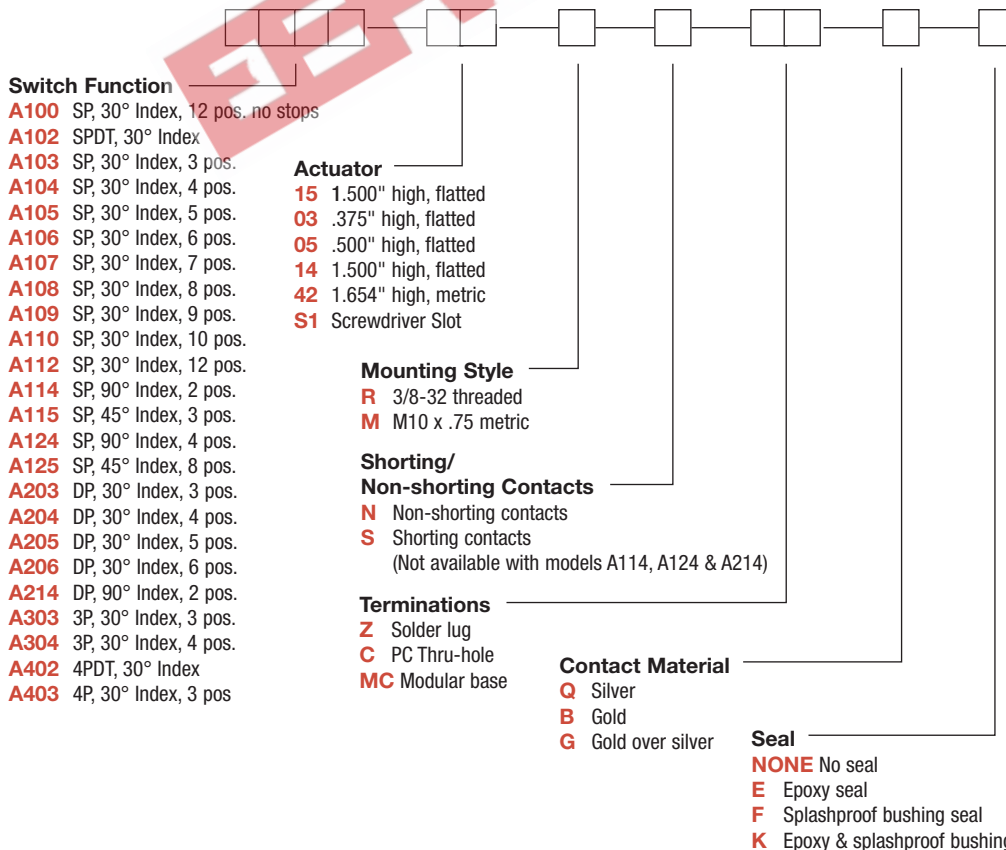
Switch Function
A100 SP, 30° Index, 12 pos. no stops
A102 SPDT, 30° Index
A103 SP, 30° Index, 3 pos.
A104 SP, 30° Index, 4 pos.
A105 SP, 30° Index, 5 pos.
A106 SP, 30° Index, 6 pos.
A107 SP, 30° Index, 7 pos.
A108 SP, 30° Index, 8 pos.
A109 SP, 30° Index, 9 pos.
A110 SP, 30° Index, 10 pos.
A112 SP, 30° Index, 12 pos.
A114 SP, 90° Index, 2 pos.
A115 SP, 45° Index, 3 pos.
A124 SP, 90° Index, 4 pos.
A125 SP, 45° Index, 8 pos.
A203 DP, 30° Index, 3 pos.
A204 DP, 30° Index, 4 pos.
A205 DP, 30° Index, 5 pos.
A206 DP, 30° Index, 6 pos.
A214 DP, 90° Index, 2 pos.
A303 3P, 30° Index, 3 pos.
A304 3P, 30° Index, 4 pos.
A402 4PDT, 30° Index
A403 4P, 30° Index, 3 pos

Actuator
15 1.500" high, flatted
03 .375" high, flatted
05 .500" high, flatted
14 1.500" high, flatted
42 1.654" high, metric
S1 Screwdriver Slot

Mounting Style
R 3/8-32 threaded
M M10 x .75 metric

Shorting/
Non-shorting Contacts
N Non-shorting contacts
S Shorting contacts
(Not available with models A114, A124 & A214)

Terminations
Z Solder lug
C PC Thru-hole
MC Modular base

Contact Material
Q Silver
B Gold
G Gold over silver

Seal
NONE No seal
E Epoxy seal
F Splashproof bushing seal
K Epoxy & splashproof bushing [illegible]